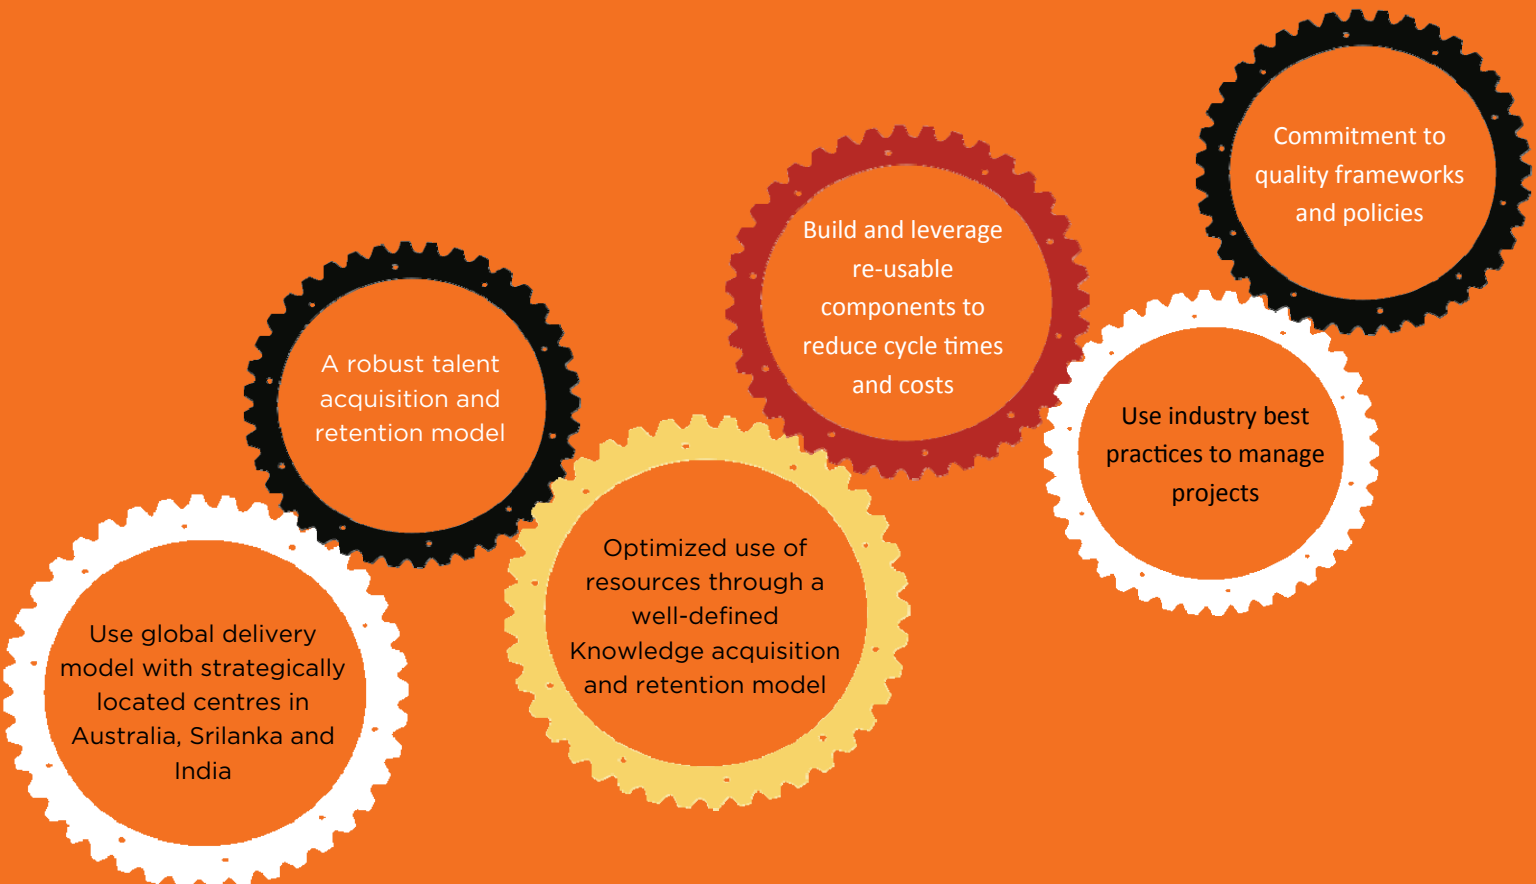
Use global delivery model with strategically located centres in Australia, Srilanka and India

A robust talent acquisition and retention model

Optimized use of resources through a well-defined Knowledge acquisition and retention model

Build and leverage re-usable components to reduce cycle times and costs

Use industry best practices to manage projects

Commitment to quality frameworks and policies